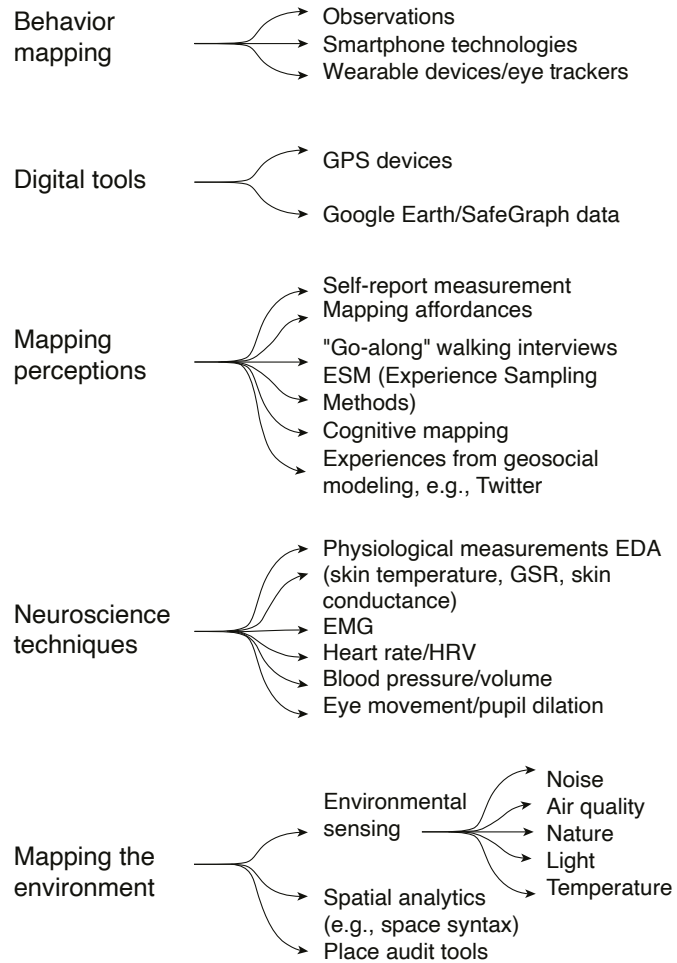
Behavior mapping

Observations
Smartphone technologies
Wearable devices/eye trackers

Digital tools

GPS devices
Google Earth/SafeGraph data

Mapping perceptions

Self-report measurement
Mapping affordances
"Go-along" walking interviews
ESM (Experience Sampling Methods)
Cognitive mapping
Experiences from geosocial modeling, e.g., Twitter

Neuroscience techniques

Physiological measurements EDA (skin temperature, GSR, skin conductance)
EMG
Heart rate/HRV
Blood pressure/volume
Eye movement/pupil dilation

Mapping the environment

Environmental sensing

Noise
Air quality
Nature
Light
Temperature

Spatial analytics (e.g., space syntax)
Place audit tools